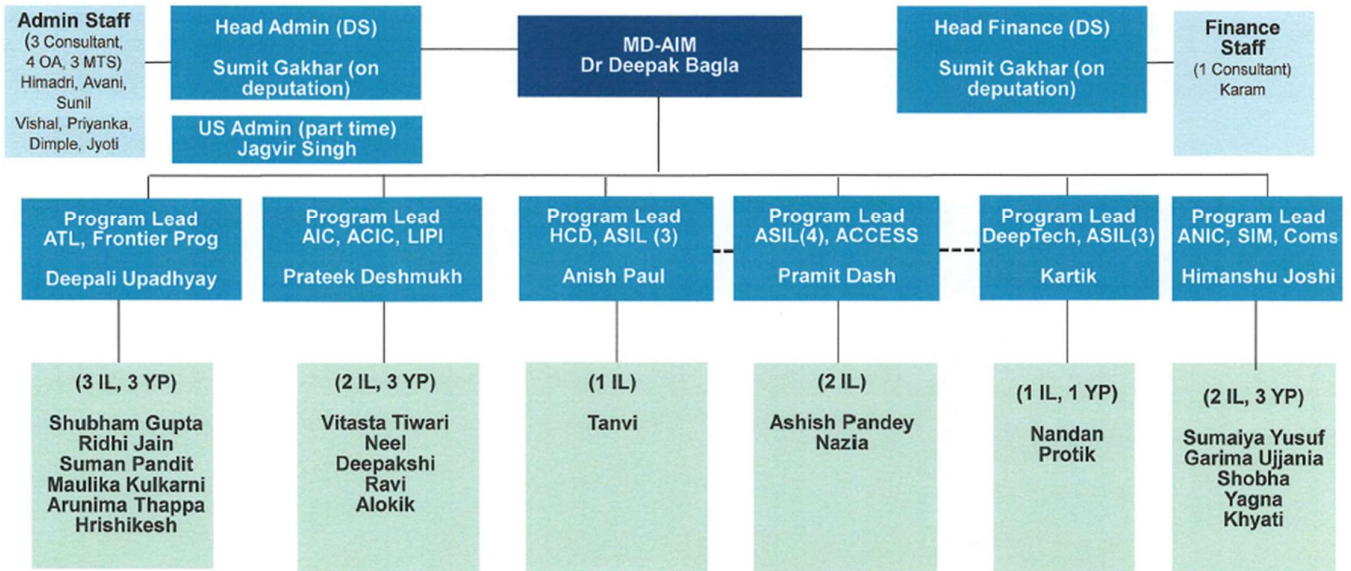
Admin Staff
(3 Consultant, 4 OA, 3 MTS)
Himadri, Avani, Sunil
Vishal, Priyanka, Dimple, Jyoti

Head Admin (DS)

Sumit Gakhar (on deputation)

US Admin (part time)
Jagvir Singh

MD-AIM
Dr Deepak Bagla

Head Finance (DS)

Sumit Gakhar (on deputation)

Finance Staff
(1 Consultant)
Karam

Program Lead
ATL, Frontier Prog

Deepali Upadhyay

Program Lead
AIC, ACIC, LIPI

Prateek Deshmukh

Program Lead
HCD, ASIL (3)

Anish Paul

Program Lead
ASIL(4), ACCESS

Pramit Dash

Program Lead
DeepTech, ASIL(3)

Kartik

Program Lead
ANIC, SIM, Coms

Himanshu Joshi

(3 IL, 3 YP)

Shubham Gupta
Ridhi Jain
Suman Pandit
Maulika Kulkarni
Arunima Thappa
Hrishikesh

(2 IL, 3 YP)

Vitasta Tiwari
Neel
Deepakshi
Ravi
Alokik

(1 IL)

Tanvi

(2 IL)

Ashish Pandey
Nazia

(1 IL, 1 YP)

Nandan
Protik

(2 IL, 3 YP)

Sumaiya Yusuf
Garima Ujjania
Shobha
Yagna
Khyati